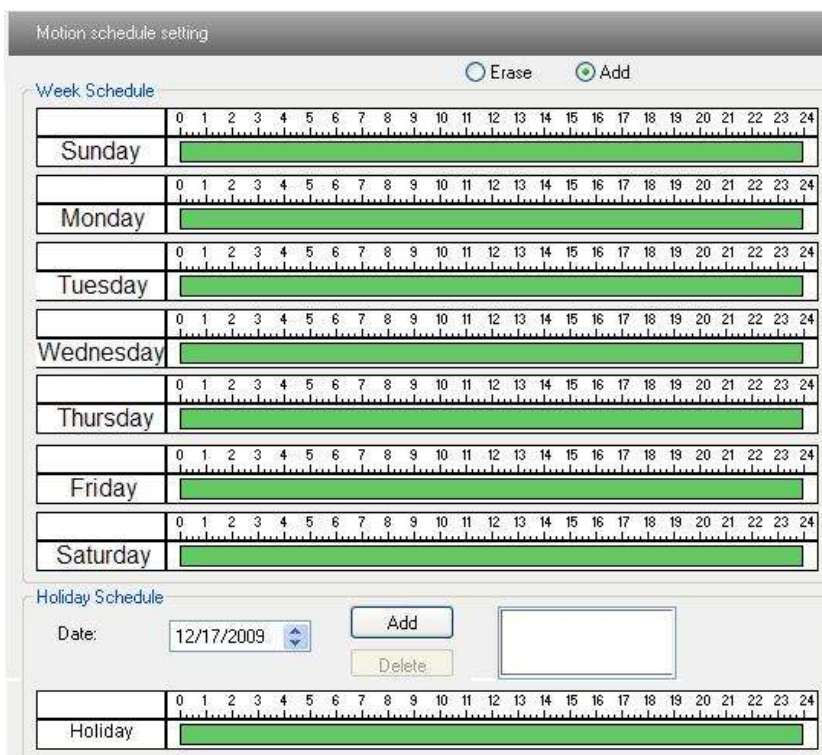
Motion schedule setting

Erase Add

Week Schedule

0 1 2 3 4 5 6 7 8 9 10 11 12 13 14 15 16 17 18 19 20 21 22 23 24
Sunday

0 1 2 3 4 5 6 7 8 9 10 11 12 13 14 15 16 17 18 19 20 21 22 23 24
Monday

0 1 2 3 4 5 6 7 8 9 10 11 12 13 14 15 16 17 18 19 20 21 22 23 24
Tuesday

0 1 2 3 4 5 6 7 8 9 10 11 12 13 14 15 16 17 18 19 20 21 22 23 24
Wednesday

0 1 2 3 4 5 6 7 8 9 10 11 12 13 14 15 16 17 18 19 20 21 22 23 24
Thursday

0 1 2 3 4 5 6 7 8 9 10 11 12 13 14 15 16 17 18 19 20 21 22 23 24
Friday

0 1 2 3 4 5 6 7 8 9 10 11 12 13 14 15 16 17 18 19 20 21 22 23 24
Saturday

Holiday Schedule

Date: 12/17/2009 Add Delete

0 1 2 3 4 5 6 7 8 9 10 11 12 13 14 15 16 17 18 19 20 21 22 23 24
Holiday